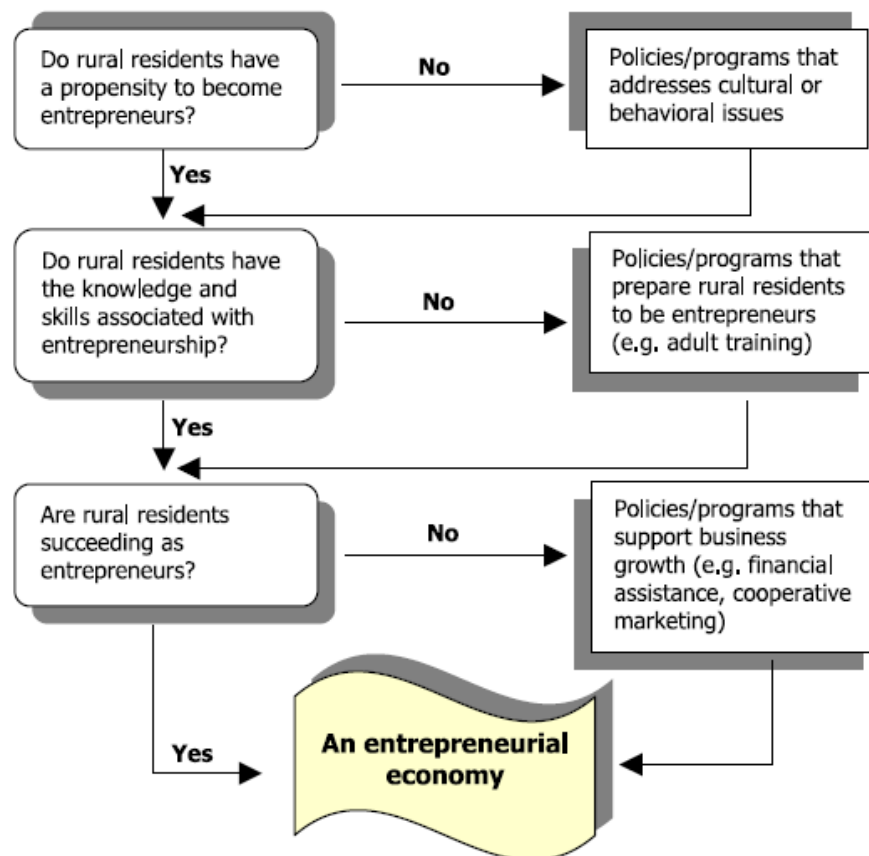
Do rural residents have a propensity to become entrepreneurs?

No

Policies/programs that addresses cultural or behavioral issues

Yes

Do rural residents have the knowledge and skills associated with entrepreneurship?

No

Policies/programs that prepare rural residents to be entrepreneurs (e.g. adult training)

Yes

Are rural residents succeeding as entrepreneurs?

No

Policies/programs that support business growth (e.g. financial assistance, cooperative marketing)

Yes

An entrepreneurial economy